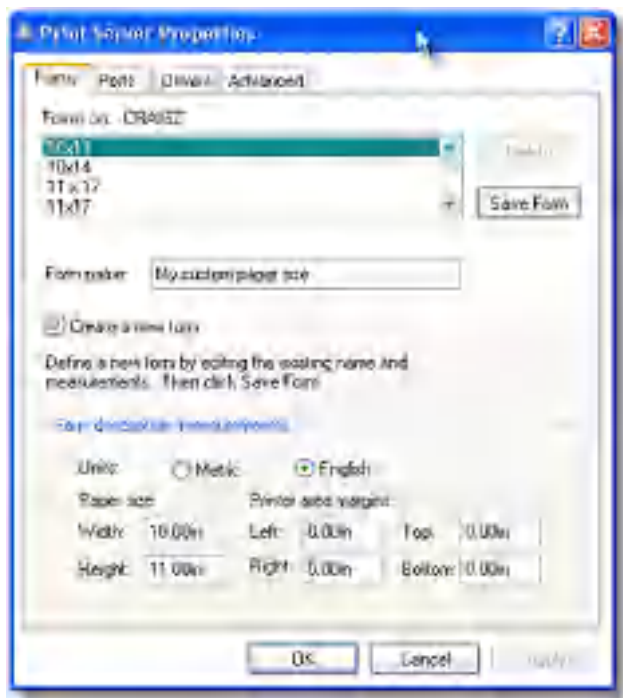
Print Server Properties

Forms | Ports | Drivers | Advanced

Forms on: CRABSZ

10x11
10x14
11 x 17
11x17

Delete

Save Form

Form name: My custom paper size

Create a new form

Define a new form by editing the existing name and measurements. Then click Save Form.

Form description (measurements)

Units: Metric English

Paper size: Printer area margins:

Width: 10.00in Left: 0.00in Top: 0.00in

Height: 11.00in Right: 0.00in Bottom: 0.00in

OK Cancel Apply